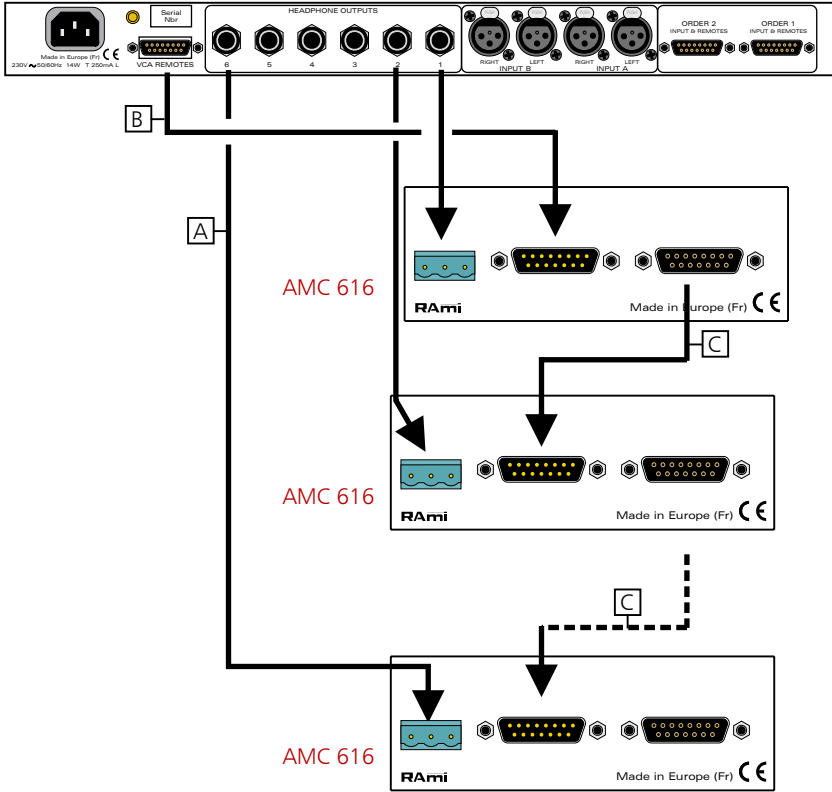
Made in Europe (Fr)
230V ~50/60Hz 14W T 250mA L
Serial Nbr
VCA REMOTES
HEADPHONE OUTPUTS
6 5 4 3 2 1
RIGHT LEFT
INPUT B
RIGHT LEFT
INPUT A
ORDER 2
INPUT & REMOTES
ORDER 1
INPUT & REMOTES
B
A
AMC 616
RAmi
Made in Europe (Fr)
C
AMC 616
RAmi
Made in Europe (Fr)
C
AMC 616
RAmi
Made in Europe (Fr)